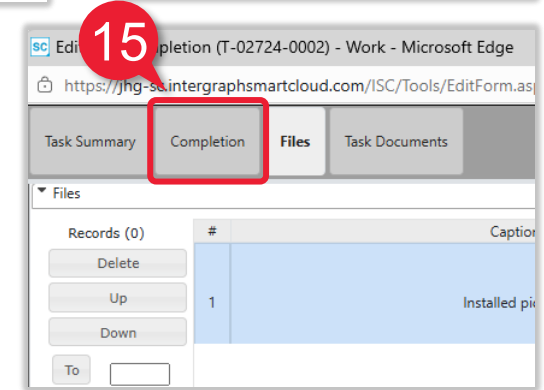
15

SC Edi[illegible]pletion (T-02724-0002) - Work - Microsoft Edge

https://jhg-s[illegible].intergraphsmartcloud.com/ISC/Tools/EditForm.asp

Task Summary
Completion
Files
Task Documents

Files

Records (0)
Delete
Up
Down
To

| # | Captio |
|---|---|
| 1 | Installed pi |